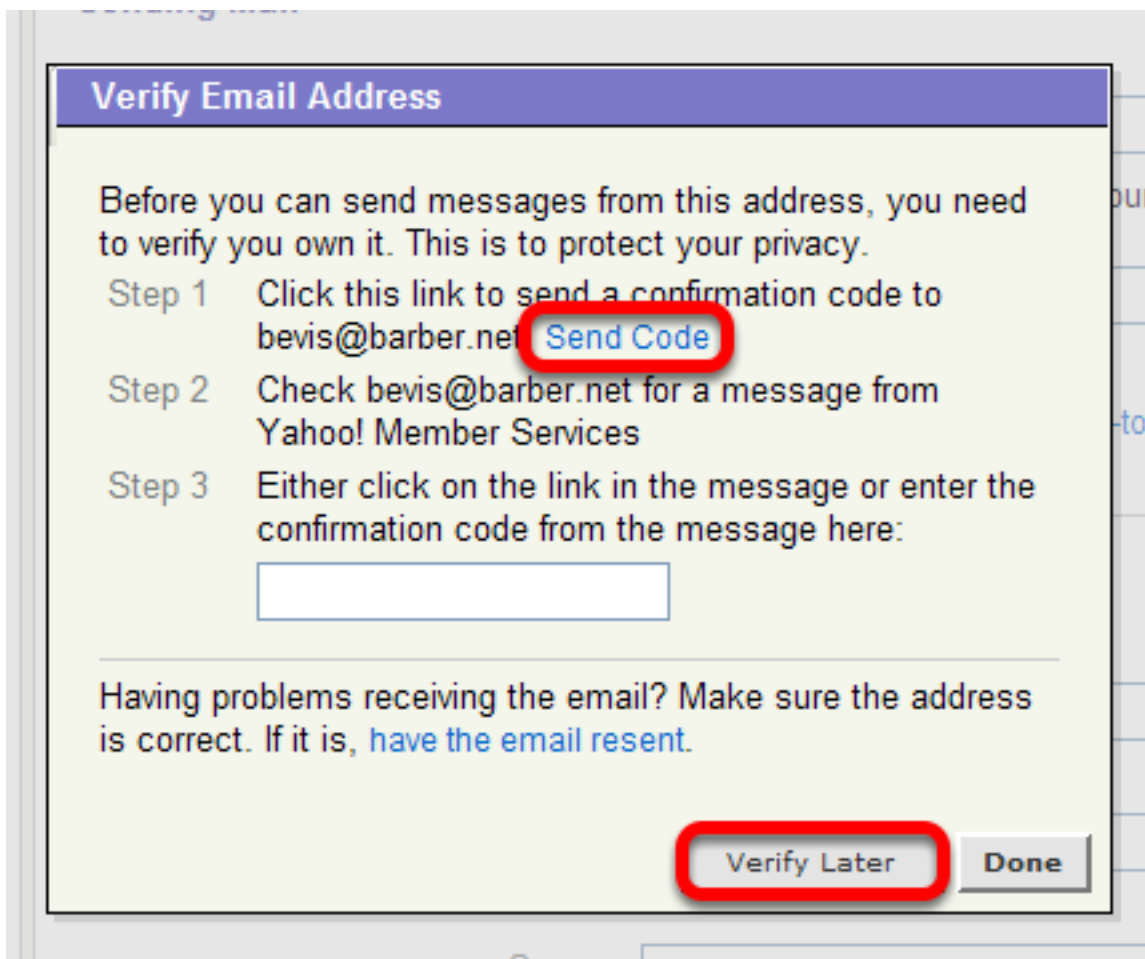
Verify Email Address

Before you can send messages from this address, you need to verify you own it. This is to protect your privacy.

Step 1 Click this link to send a confirmation code to bevis@barber.net Send Code

Step 2 Check bevis@barber.net for a message from Yahoo! Member Services

Step 3 Either click on the link in the message or enter the confirmation code from the message here:

Having problems receiving the email? Make sure the address is correct. If it is, have the email resent.

Verify Later Done